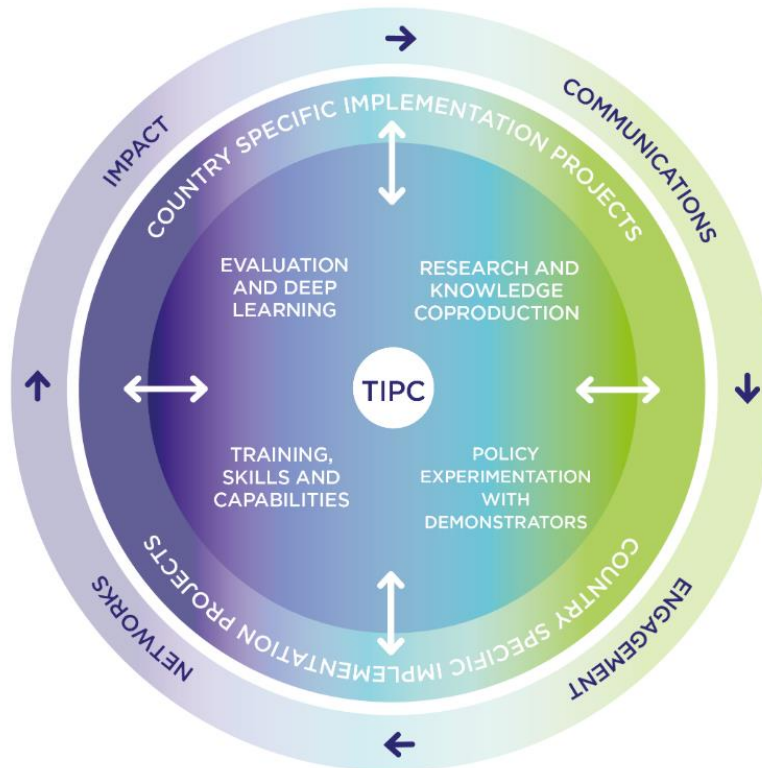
IMPACT

COMMUNICATIONS

ENGAGEMENT

NETWORKS

COUNTRY SPECIFIC IMPLEMENTATION PROJECTS

EVALUATION AND DEEP LEARNING

RESEARCH AND KNOWLEDGE COPRODUCTION

TIPC

TRAINING, SKILLS AND CAPABILITIES

POLICY EXPERIMENTATION WITH DEMONSTRATORS

COUNTRY SPECIFIC IMPLEMENTATION PROJECTS